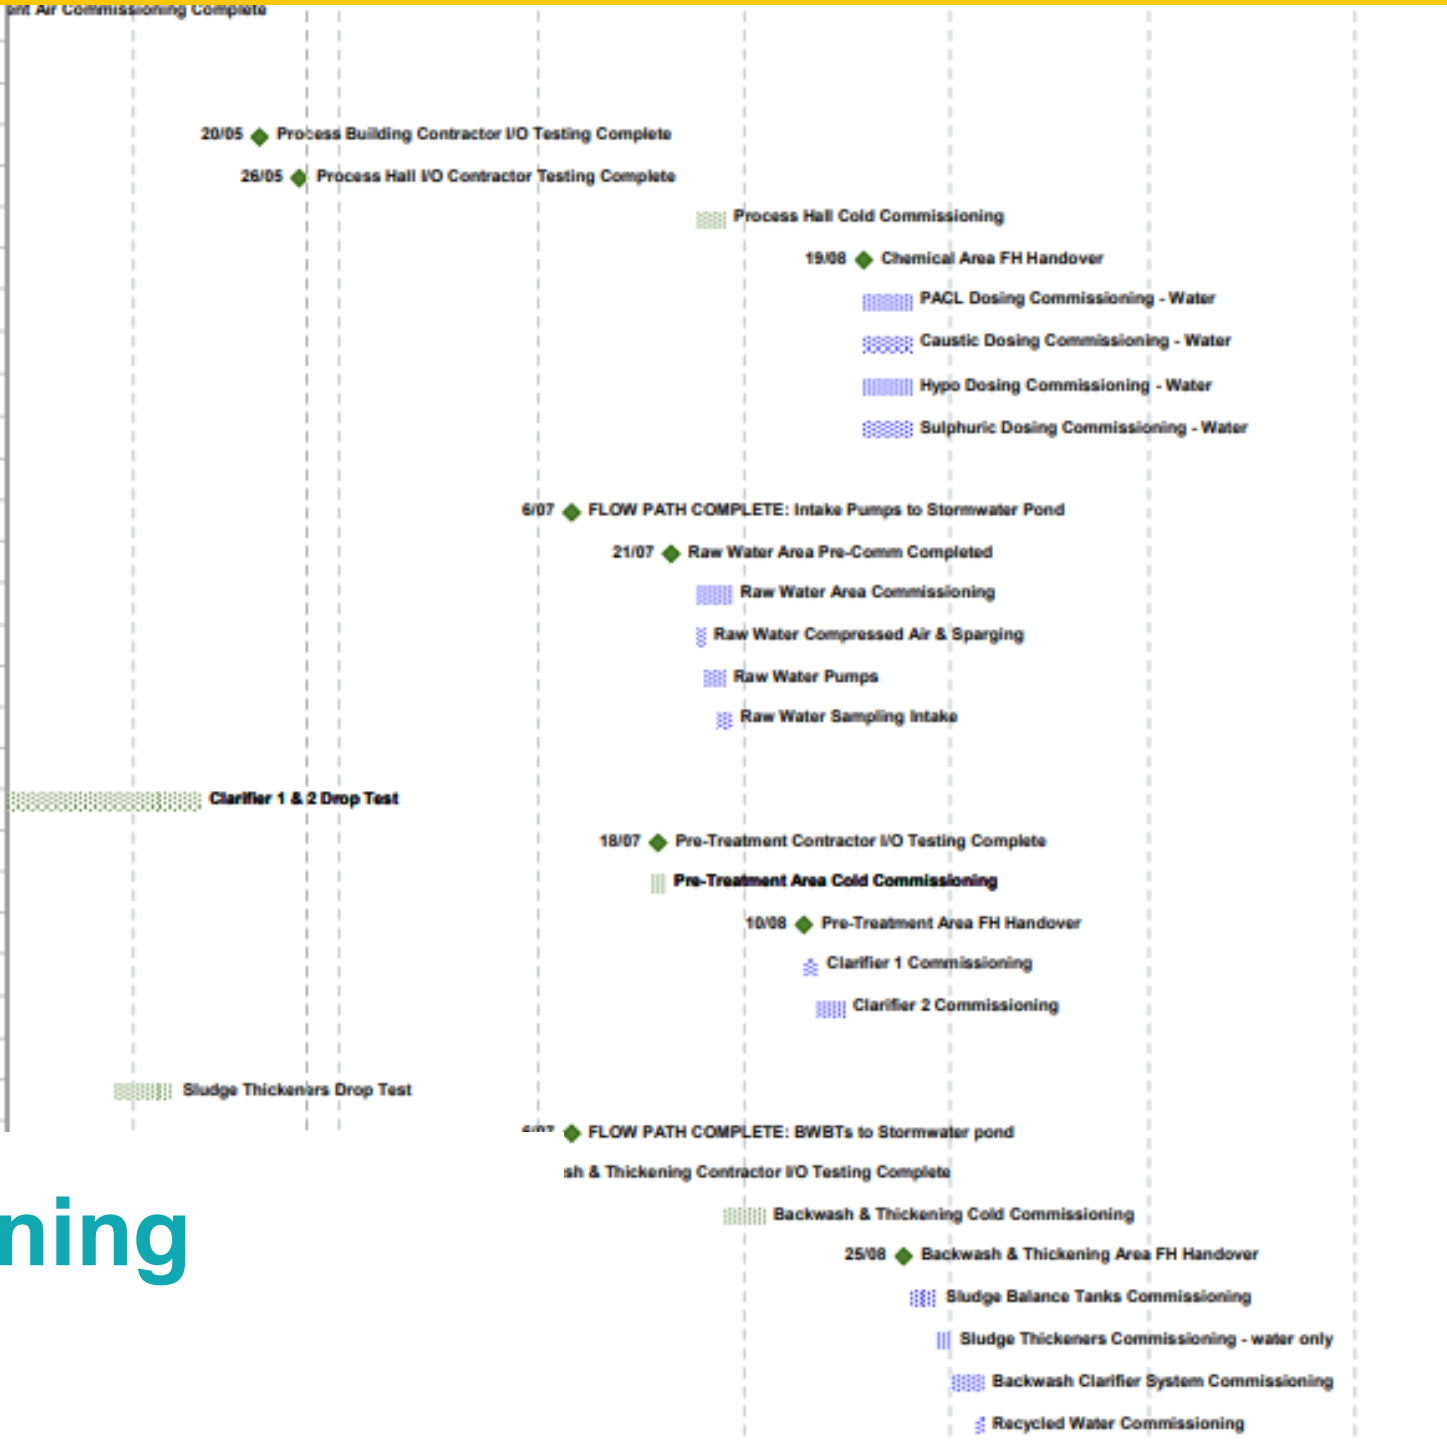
ent Air Commissioning Complete

20/05 Process Building Contractor I/O Testing Complete

26/05 Process Hall I/O Contractor Testing Complete

Process Hall Cold Commissioning

19/08 Chemical Area FH Handover

PACL Dosing Commissioning - Water

Caustic Dosing Commissioning - Water

Hypo Dosing Commissioning - Water

Sulphuric Dosing Commissioning - Water

6/07 FLOW PATH COMPLETE: Intake Pumps to Stormwater Pond

21/07 Raw Water Area Pre-Comm Completed

Raw Water Area Commissioning

Raw Water Compressed Air & Sparging

Raw Water Pumps

Raw Water Sampling Intake

Clarifier 1 & 2 Drop Test

18/07 Pre-Treatment Contractor I/O Testing Complete

Pre-Treatment Area Cold Commissioning

10/08 Pre-Treatment Area FH Handover

Clarifier 1 Commissioning

Clarifier 2 Commissioning

Sludge Thickeners Drop Test

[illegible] FLOW PATH COMPLETE: BWBTs to Stormwater pond

sh & Thickening Contractor I/O Testing Complete

ning

Backwash & Thickening Cold Commissioning

25/08 Backwash & Thickening Area FH Handover

Sludge Balance Tanks Commissioning

Sludge Thickeners Commissioning - water only

Backwash Clarifier System Commissioning

Recycled Water Commissioning